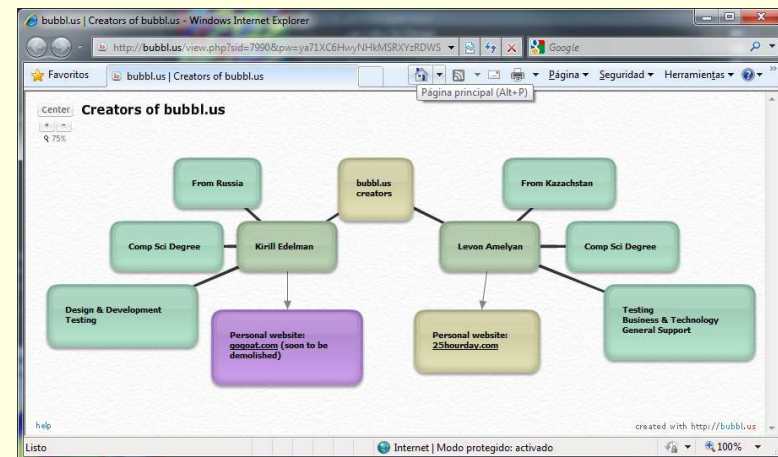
bubbl.us | Creators of bubbl.us - Windows Internet Explorer

http://bubbl.us/view.php?sid=7990&pw=ya71XC6HwyNHkMSRXYzRDWS

Google

Favoritos

bubbl.us | Creators of bubbl.us

Página ▾ Seguridad ▾ Herramientas ▾

Página principal (Alt+P)

center

+ -

75%

Creators of bubbl.us

From Russia

bubbl.us creators

From Kazachstan

Comp Sci Degree

Kirill Edelman

Levon Amelyan

Comp Sci Degree

Design & Development Testing

Personal website: gogoat.com (soon to be demolished)

Personal website: 25hourday.com

Testing Business & Technology General Support

help

created with http://bubbl.us

Listo

Internet | Modo protegido: activado

100%